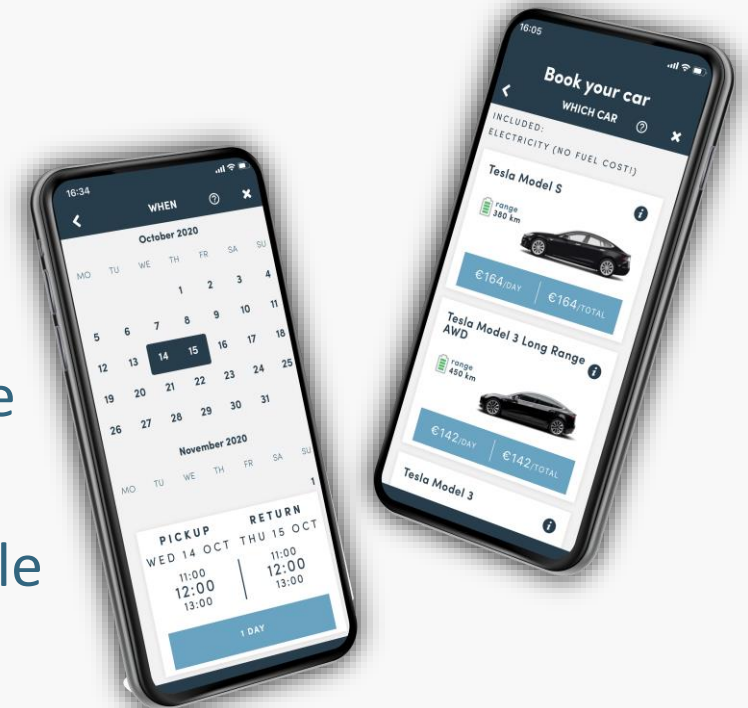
e

le

16:34

WHEN

October 2020

| MO | TU | WE | TH | FR | SA | SU |
|---|---|---|---|---|---|---|
| | | | 1 | 2 | 3 | 4 |
| 5 | 6 | 7 | 8 | 9 | 10 | 11 |
| 12 | 13 | 14 | 15 | 16 | 17 | 18 |
| 19 | 20 | 21 | 22 | 23 | 24 | 25 |
| 26 | 27 | 28 | 29 | 30 | 31 | |

November 2020

| MO | TU | WE | TH | FR | SA | SU |
|---|---|---|---|---|---|---|
| | | | | | | 1 |

PICKUP
WED 14 OCT
11:00
12:00
13:00

RETURN
THU 15 OCT
11:00
12:00
13:00

1 DAY

16:05

Book your car

WHICH CAR

INCLUDED:
ELECTRICITY (NO FUEL COST!)

Tesla Model S
range 380 km
€164/DAY
€164/TOTAL

Tesla Model 3 Long Range AWD
range 450 km
€142/DAY
€142/TOTAL

Tesla Model 3